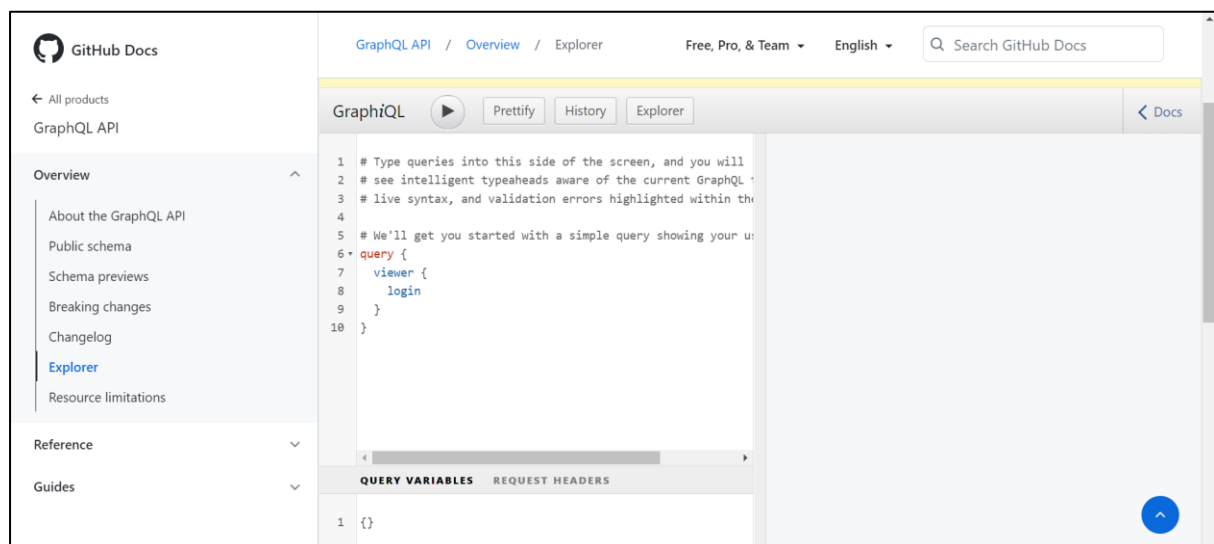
GitHub Docs

← All products

GraphQL API

Overview

About the GraphQL API

Public schema

Schema previews

Breaking changes

Changelog

Explorer

Resource limitations

Reference

Guides

GraphQL API / Overview / Explorer

Free, Pro, & Team

English

Search GitHub Docs

GraphiQL

Prettify

History

Explorer

Docs

1 # Type queries into this side of the screen, and you will
2 # see intelligent typeaheads aware of the current GraphQL t
3 # live syntax, and validation errors highlighted within the
4
5 # We'll get you started with a simple query showing your u
6 query {
7 viewer {
8 login
9 }
10 }

QUERY VARIABLES REQUEST HEADERS

1 {}